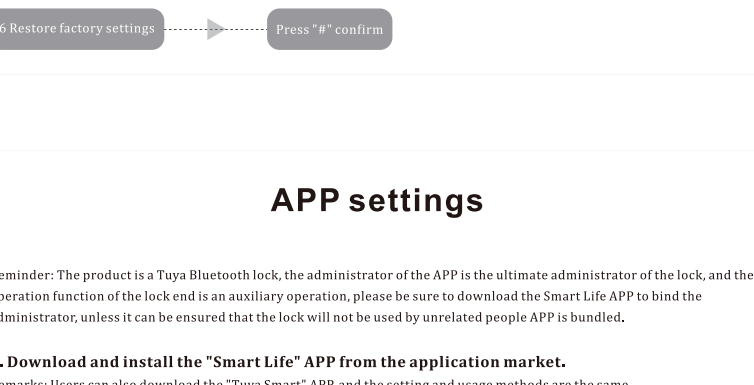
6 Restore factory settings

Press "#" confirm

APP settings

eminder: The product is a Tuya Bluetooth lock, the administrator of the APP is the ultimate administrator of the lock, and the peration function of the lock end is an auxiliary operation, please be sure to download the Smart Life APP to bind the dministrator, unless it can be ensured that the lock will not be used by unrelated people APP is bundled.

. Download and install the "Smart Life" APP from the application market.

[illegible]